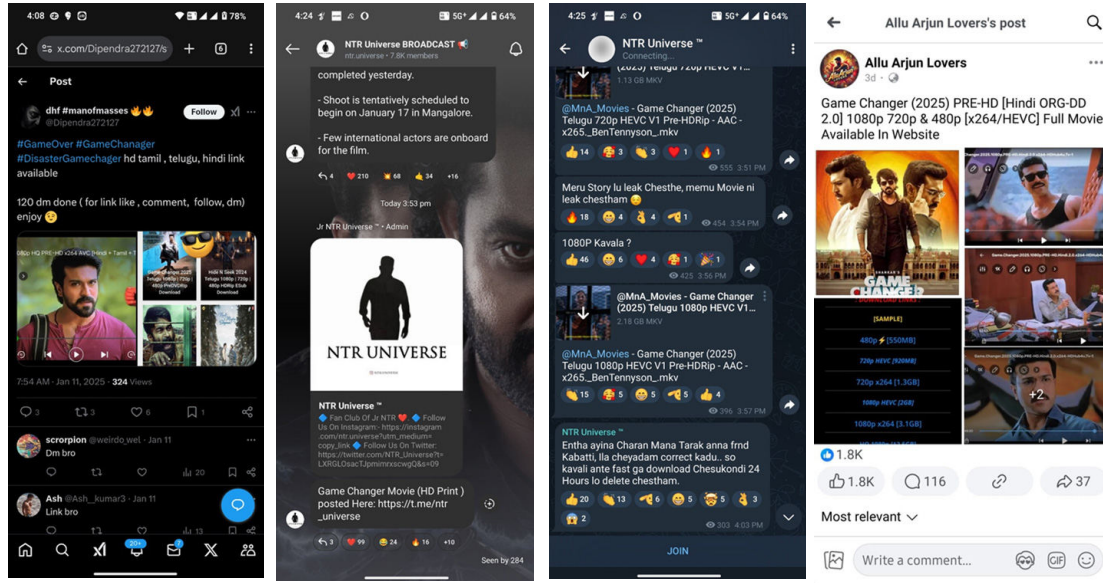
4:08 78%

x.com/Dipendra272127/s

6

Post

dhf #manofmasses 🔥🔥
@Dipendra272127

Follow

#GameOver #GameChanager #DisasterGamechager hd tamil , telugu, hindi link available

120 dm done ( for link like , comment, follow, dm) enjoy 😉

Game Changer 2025 Telugu 1080p 720p 480p PreDVDRip Download

Hdhi N Seek 2024 Telugu 1080p 720p 480p HDRip ESub Download

7:54 AM · Jan 11, 2025 · 324 Views

3 3 6 1

scrorpion @weirdo_wel · Jan 11
Dm bro

20

Ash @Ash_kumar3 · Jan 11
Link bro

13

20+

4:24 5G+ 64%

NTR Universe BROADCAST 📢
ntr.universe · 7.8K members

completed yesterday.

- Shoot is tentatively scheduled to begin on January 17 in Mangalore.

- Few international actors are onboard for the film.

4 210 68 34 +16

Today 3:53 pm

Jr NTR Universe ™ • Admin

NTR UNIVERSE

NTR Universe ™
🔷 Fan Club Of Jr NTR ❤️ 🔷 Follow Us On Instagram : https://instagram.com/ntr.universe?utm_medium=copy_link 🔷 Follow Us On Twitter: https://twitter.com/NTR_Universe?t=LXRGLOsacTJpmimrxscwgQ&s=09

Game Changer Movie (HD Print ) posted Here: https://t.me/ntr_universe

3 99 24 16 +10

Seen by 284

4:25 5G+ 64%

NTR Universe ™
Connecting...

(2025) Telugu 720p HEVC V1...
1.13 GB MKV

@MnA_Movies - Game Changer (2025) Telugu 720p HEVC V1 Pre-HDRip - AAC - x265._BenTennyson_.mkv

14 3 3 1 1
555 3:51 PM

Meru Story lu leak Chesthe, memu Movie ni leak chestham 😏

18 4 4 1
454 3:54 PM

1080P Kavala ?

46 6 4 1 1
425 3:56 PM

@MnA_Movies - Game Changer (2025) Telugu 1080p HEVC V1...
2.18 GB MKV

@MnA_Movies - Game Changer (2025) Telugu 1080p HEVC V1 Pre-HDRip - AAC - x265._BenTennyson_.mkv

15 5 5 5 4
396 3:57 PM

NTR Universe ™
Entha ayina Charan Mana Tarak anna frnd Kabatti, Ila cheyadam correct kadu.. so kavali ante fast ga download Chesukondi 24 Hours lo delete chestham.

20 13 6 5 5 3
2
303 4:03 PM

JOIN

Allu Arjun Lovers's post

Allu Arjun Lovers
3d ·

Game Changer (2025) PRE-HD [Hindi ORG-DD 2.0] 1080p 720p & 480p [x264/HEVC] Full Movie Available In Website

GAME CHANGER

[SAMPLE]
480p [550MB]
720p HEVC [920MB]
720p x264 [1.3GB]
1080p HEVC [2GB]
1080p x264 [3.1GB]

+2

1.8K

1.8K 116 37

Most relevant

Write a comment...